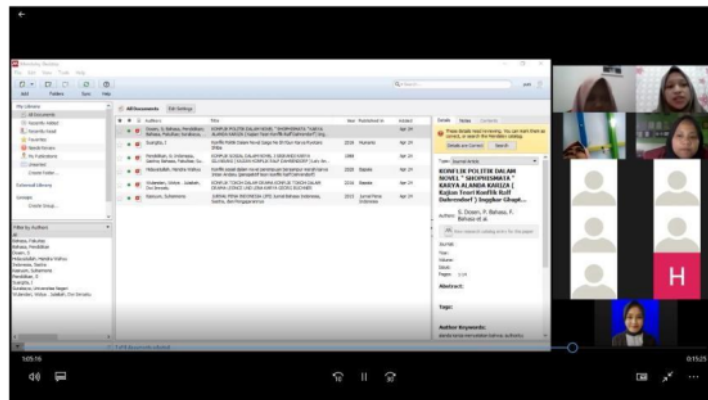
Mendeley Desktop

File Edit View Tools Help

Add Folders Sync Help

My Library
All Documents
Recently Added
Recently Read
Favorites
Needs Review
My Publications
Unsorted
Create Folder...

Groups
Create Group...

Filter by Authors
All

All Documents Edit Settings

Authors | Title | Year | Published In | Added

KONFLIK POLITIK DALAM NOVEL " SHOPIESMATA " KARYA ALANDA KARIZA ( Kajian Teori Konflik Ralf Dahrendorf ) Inggkar Ghapt...

Authors: S. Dosen, P. Bahasa, F. Bahasa et al.

Abstract:

Tags:

Author Keywords:

H

1:05:16

0:15:25